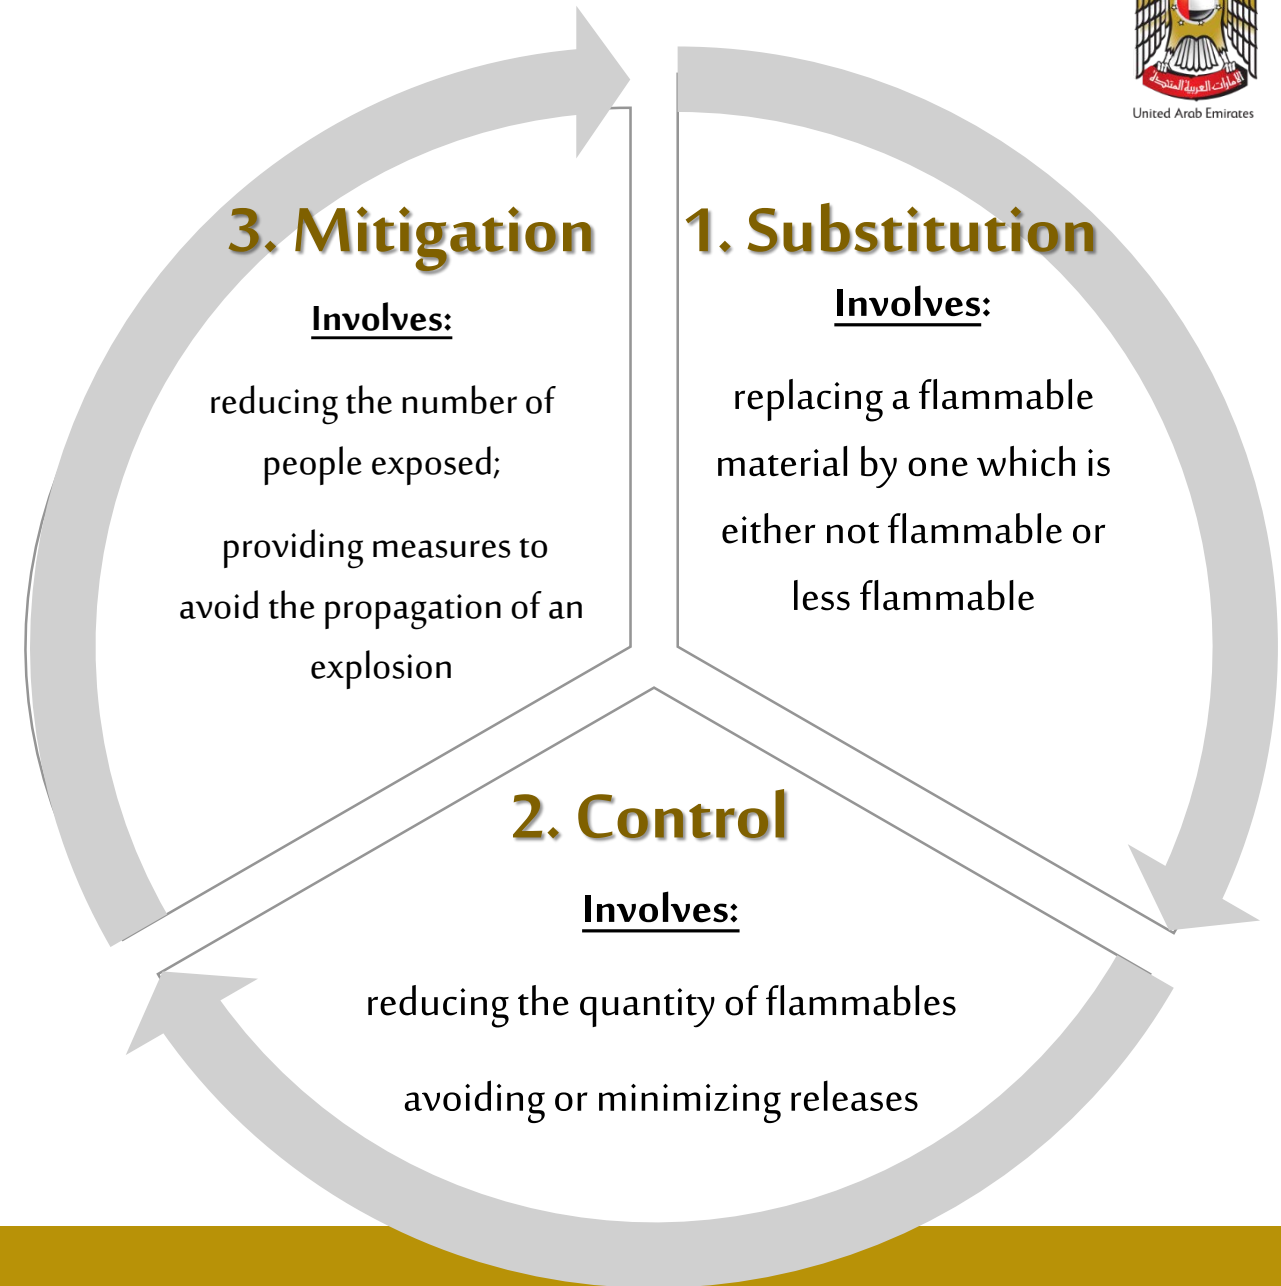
الإمارات العربية المتحدة
United Arab Emirates

1. Substitution

Involves:

replacing a flammable material by one which is either not flammable or less flammable

2. Control

Involves:

reducing the quantity of flammables

avoiding or minimizing releases

3. Mitigation

Involves:

reducing the number of people exposed;

providing measures to avoid the propagation of an explosion